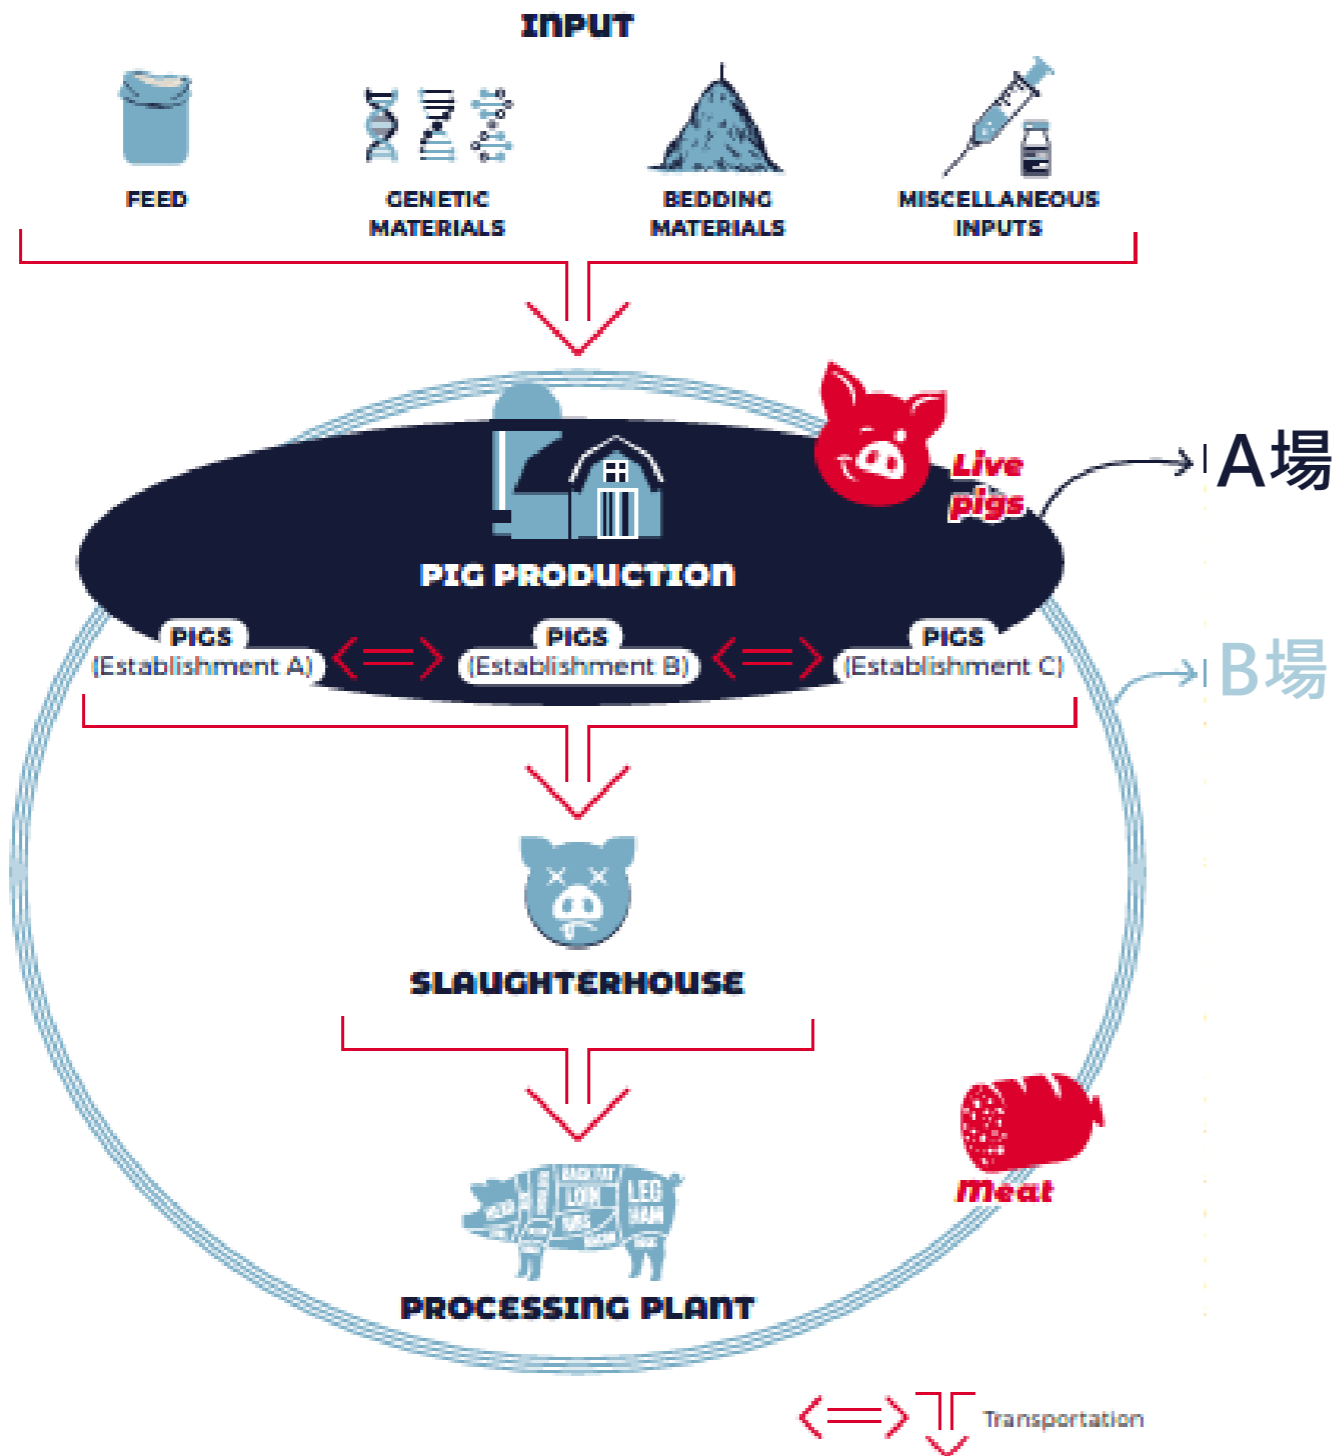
INPUT

FEED

GENETIC MATERIALS

BEDDING MATERIALS

MISCELLANEOUS INPUTS

Live pigs

A場

PIG PRODUCTION

PIGS (Establishment A)

PIGS (Establishment B)

PIGS (Establishment C)

B場

SLAUGHTERHOUSE

BACK FAT LOIN LEG HAM RIBS BACON

PROCESSING PLANT

Meat

Transportation